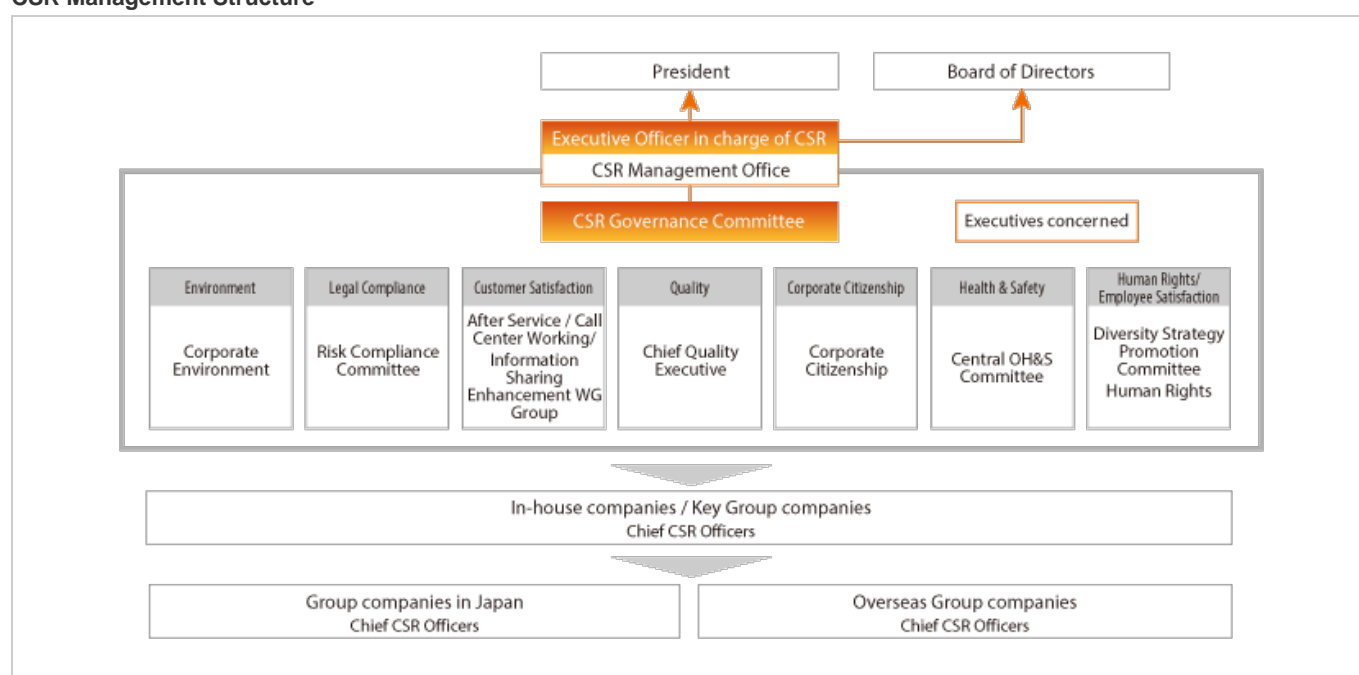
CSR Management Structure

President

Board of Directors

Executive Officer in charge of CSR

CSR Management Office

CSR Governance Committee

Executives concerned

Environment

Corporate Environment

Legal Compliance

Risk Compliance Committee

Customer Satisfaction

After Service / Call Center Working/ Information Sharing Enhancement WG Group

Quality

Chief Quality Executive

Corporate Citizenship

Corporate Citizenship

Health & Safety

Central OH&S Committee

Human Rights/ Employee Satisfaction

Diversity Strategy Promotion Committee
Human Rights

In-house companies / Key Group companies
Chief CSR Officers

Group companies in Japan
Chief CSR Officers

Overseas Group companies
Chief CSR Officers